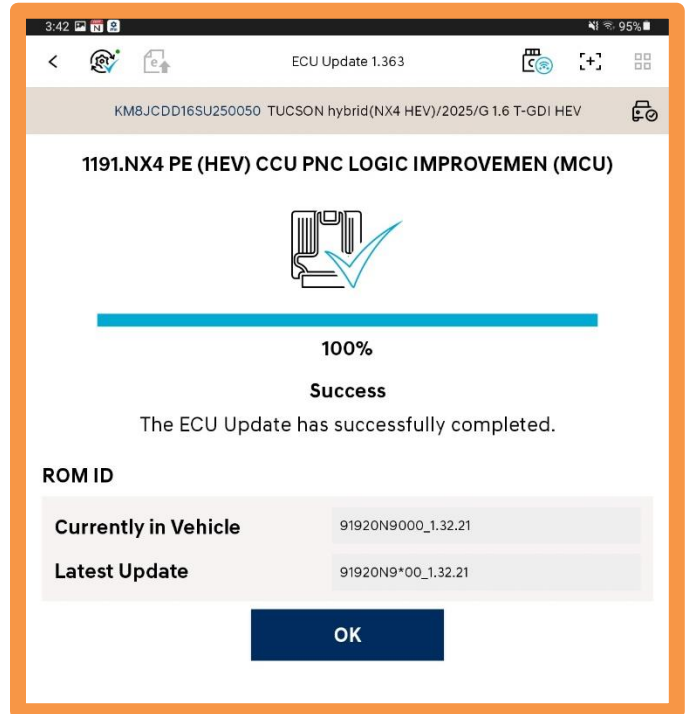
3:42 95%

<

ECU Update 1.363

KM8JCDD16SU250050 TUCSON hybrid(NX4 HEV)/2025/G 1.6 T-GDI HEV

1191.NX4 PE (HEV) CCU PNC LOGIC IMPROVEMEN (MCU)

100%

Success

The ECU Update has successfully completed.

ROM ID

| | |
|---|---|
| Currently in Vehicle | 91920N9000_1.32.21 |
| Latest Update | 91920N9*00_1.32.21 |

OK